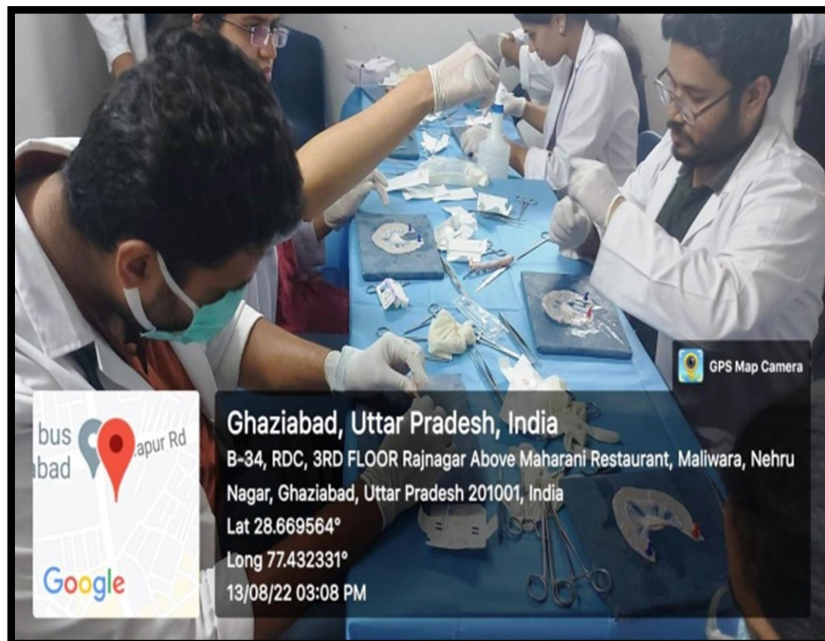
GPS Map Camera

bus
abad
apur Rd
Google

Ghaziabad, Uttar Pradesh, India
B-34, RDC, 3RD FLOOR Rajnagar Above Maharani Restaurant, Maliwara, Nehru Nagar, Ghaziabad, Uttar Pradesh 201001, India
Lat 28.669564°
Long 77.432331°
13/08/22 03:08 PM